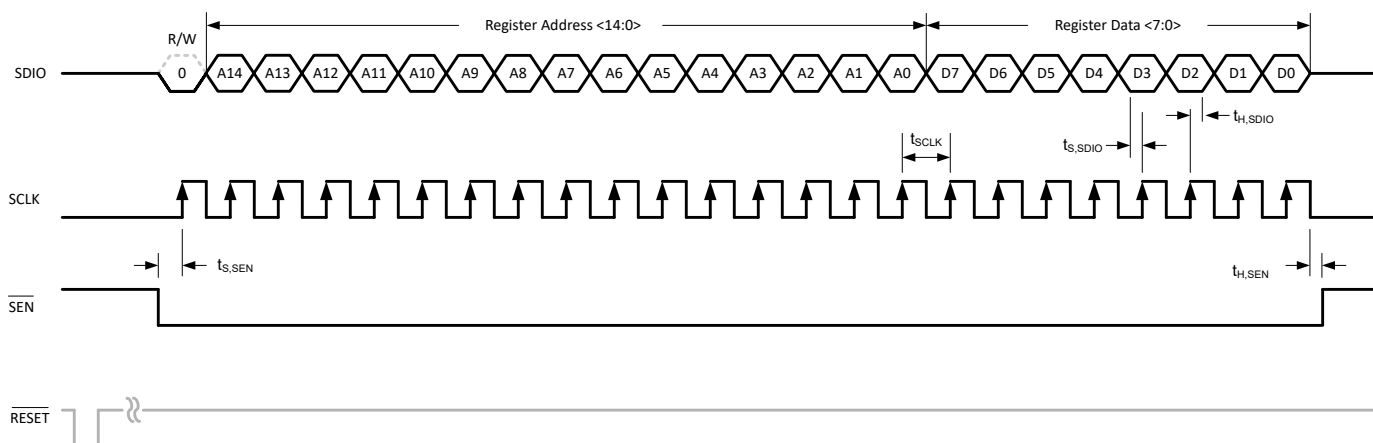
Register Address <14:0>

Register Data <7:0>

R/W

SDIO

0 A14 A13 A12 A11 A10 A9 A8 A7 A6 A5 A4 A3 A2 A1 A0 D7 D6 D5 D4 D3 D2 D1 D0

$t_{H,SDIO}$

$t_{SCLK}$

$t_{S,SDIO}$

SCLK

$t_{S,SEN}$

$t_{H,SEN}$

$\overline{SEN}$

$\overline{RESET}$